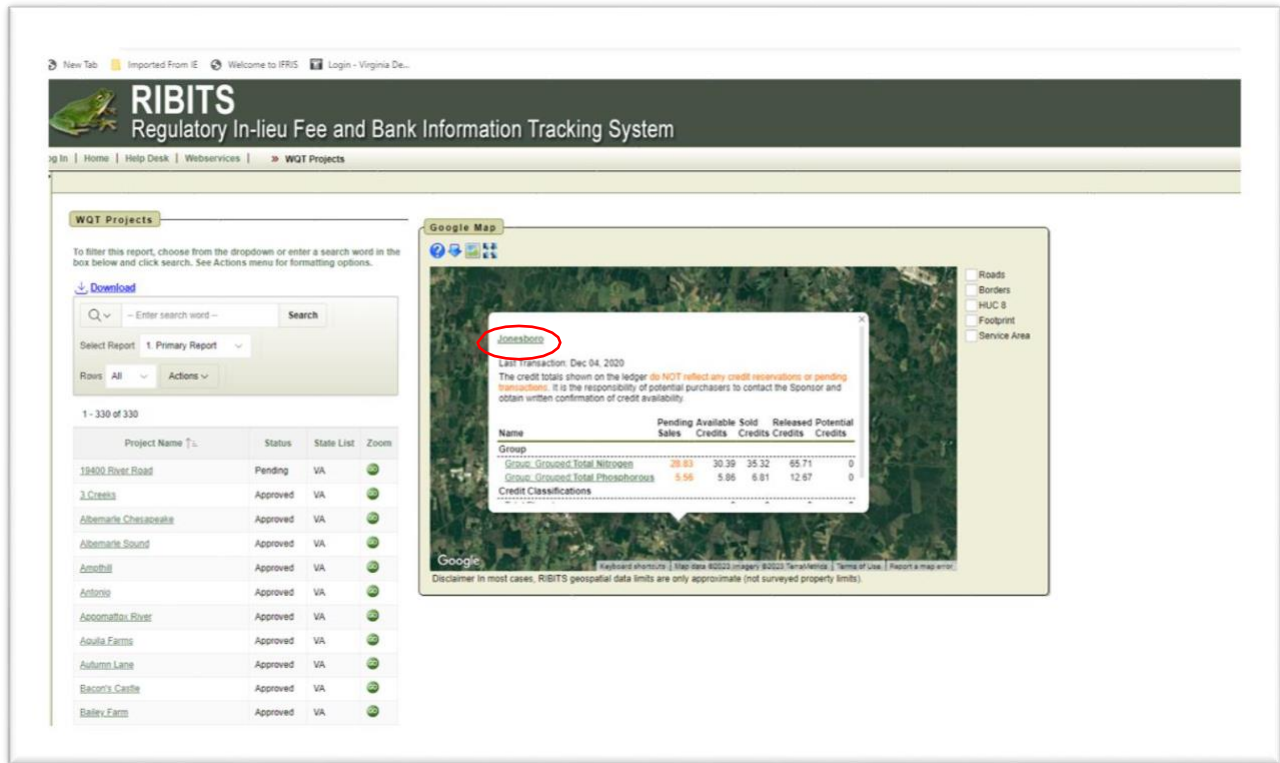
New Tab | Imported From IE | Welcome to IFRIS | Login - Virginia De...

RIBITS
Regulatory In-lieu Fee and Bank Information Tracking System

g In | Home | Help Desk | Webservices | » WQT Projects

WQT Projects

To filter this report, choose from the dropdown or enter a search word in the box below and click search. See Actions menu for formatting options.

Download

-- Enter search word -- Search

Select Report 1. Primary Report

Rows All Actions

1 - 330 of 330

| Project Name | Status | State List | Zoom |
|---|---|---|---|
| 19400 River Road | Pending | VA | GO |
| 3 Creeks | Approved | VA | GO |
| Albemarle Chesapeake | Approved | VA | GO |
| Albemarle Sound | Approved | VA | GO |
| Ampthill | Approved | VA | GO |
| Antonio | Approved | VA | GO |
| Appomattox River | Approved | VA | GO |
| Aquila Farms | Approved | VA | GO |
| Autumn Lane | Approved | VA | GO |
| Bacon's Castle | Approved | VA | GO |
| Bailey Farm | Approved | VA | GO |

Google Map

Roads
Borders
HUC 8
Footprint
Service Area

Jonesboro

Last Transaction: Dec 04, 2020

The credit totals shown on the ledger do NOT reflect any credit reservations or pending transactions. It is the responsibility of potential purchasers to contact the Sponsor and obtain written confirmation of credit availability.

| Name | Pending Sales | Available Credits | Sold Credits | Released Credits | Potential Credits |
|---|---|---|---|---|---|
| Group | | | | | |
| Group: Grouped Total Nitrogen | 28.83 | 30.39 | 35.32 | 65.71 | 0 |
| Group: Grouped Total Phosphorous | 5.56 | 5.86 | 6.81 | 12.67 | 0 |
| Credit Classifications | | | | | |

Google
Keyboard shortcuts | Map data ©2023 Imagery ©2023 TerraMetrics | Terms of Use | Report a map error

Disclaimer In most cases, RIBITS geospatial data limits are only approximate (not surveyed property limits).